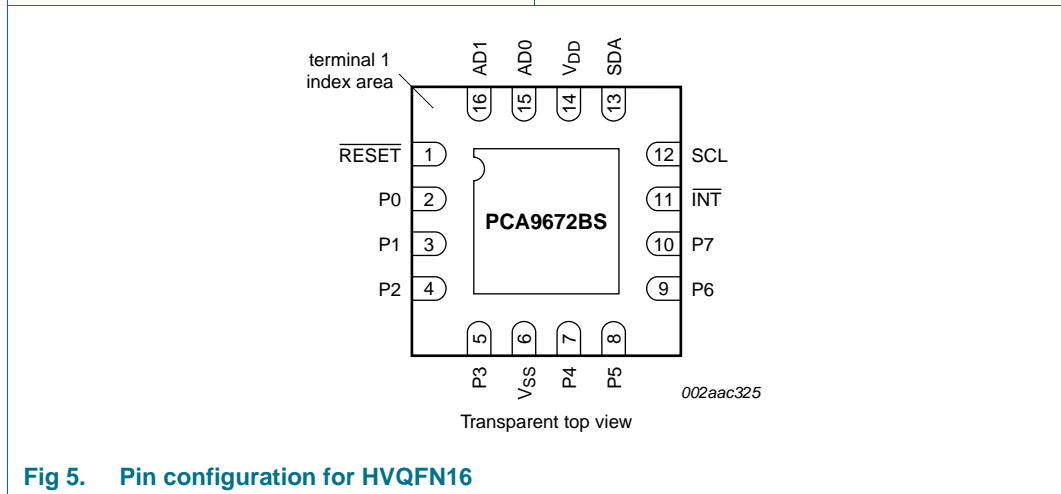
terminal 1 index area

AD1 AD0 $V_{DD}$ SDA

16 15 14 13

$\overline{RESET}$ 1
P0 2
P1 3
P2 4

PCA9672BS

12 SCL
11 $\overline{INT}$
10 P7
9 P6

5 6 7 8

P3 $V_{SS}$ P4 P5

002aac325

Transparent top view

Fig 5. Pin configuration for HVQFN16